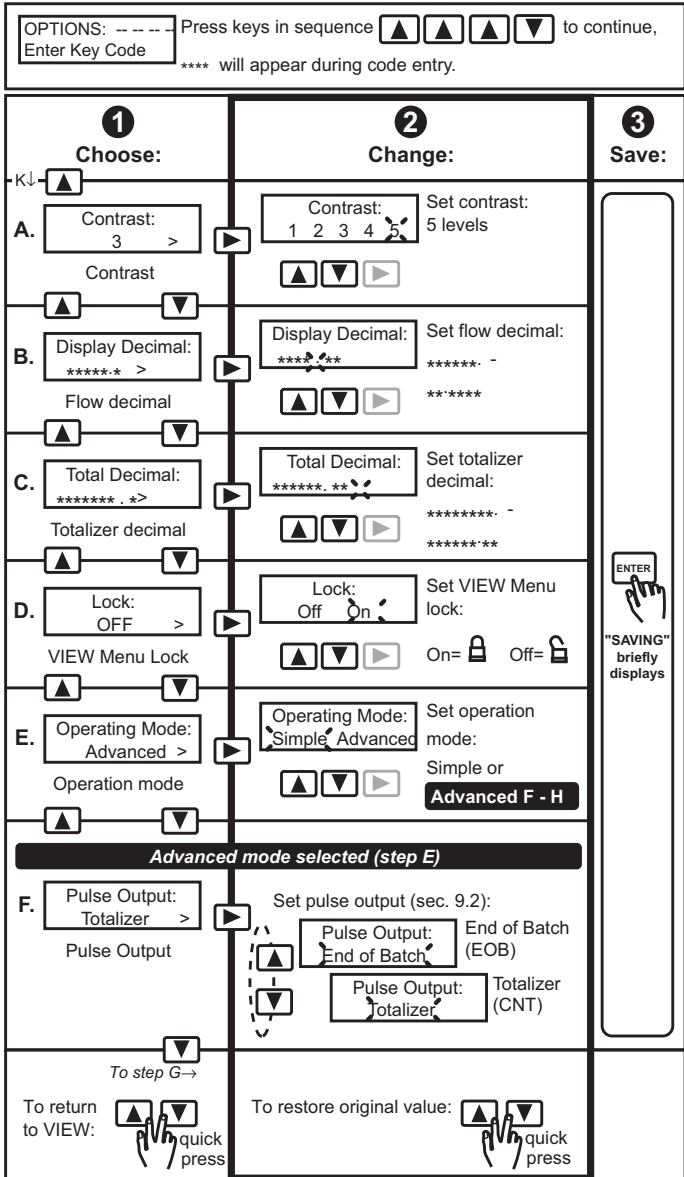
OPTIONS: -- -- -- --
Enter Key Code

Press keys in sequence ▲ ▲ ▲ ▼ to continue,

**** will appear during code entry.

1
Choose:

2
Change:

3
Save:

K↓ ▲

A.
Contrast:
3 >

Contrast

Contrast:
1 2 3 4 5

Set contrast:
5 levels

B.
Display Decimal:
*****.* >

Flow decimal

Display Decimal:
****.**

Set flow decimal:
******.
**.****

C.
Total Decimal:
*******.*>

Totalizer decimal

Total Decimal:
******.**

Set totalizer decimal:
********.
******.**

D.
Lock:
OFF >

VIEW Menu Lock

Lock:
Off On

Set VIEW Menu lock:

On= Off=

E.
Operating Mode:
Advanced >

Operation mode

Operating Mode:
Simple Advanced

Set operation mode:

Simple or

Advanced F - H

ENTER

"SAVING" briefly displays

Advanced mode selected (step E)

F.
Pulse Output:
Totalizer >

Pulse Output

Set pulse output (sec. 9.2):

Pulse Output:
End of Batch

End of Batch (EOB)

Pulse Output:
Totalizer

Totalizer (CNT)

To step G→

To return to VIEW:

quick press

To restore original value:

quick press